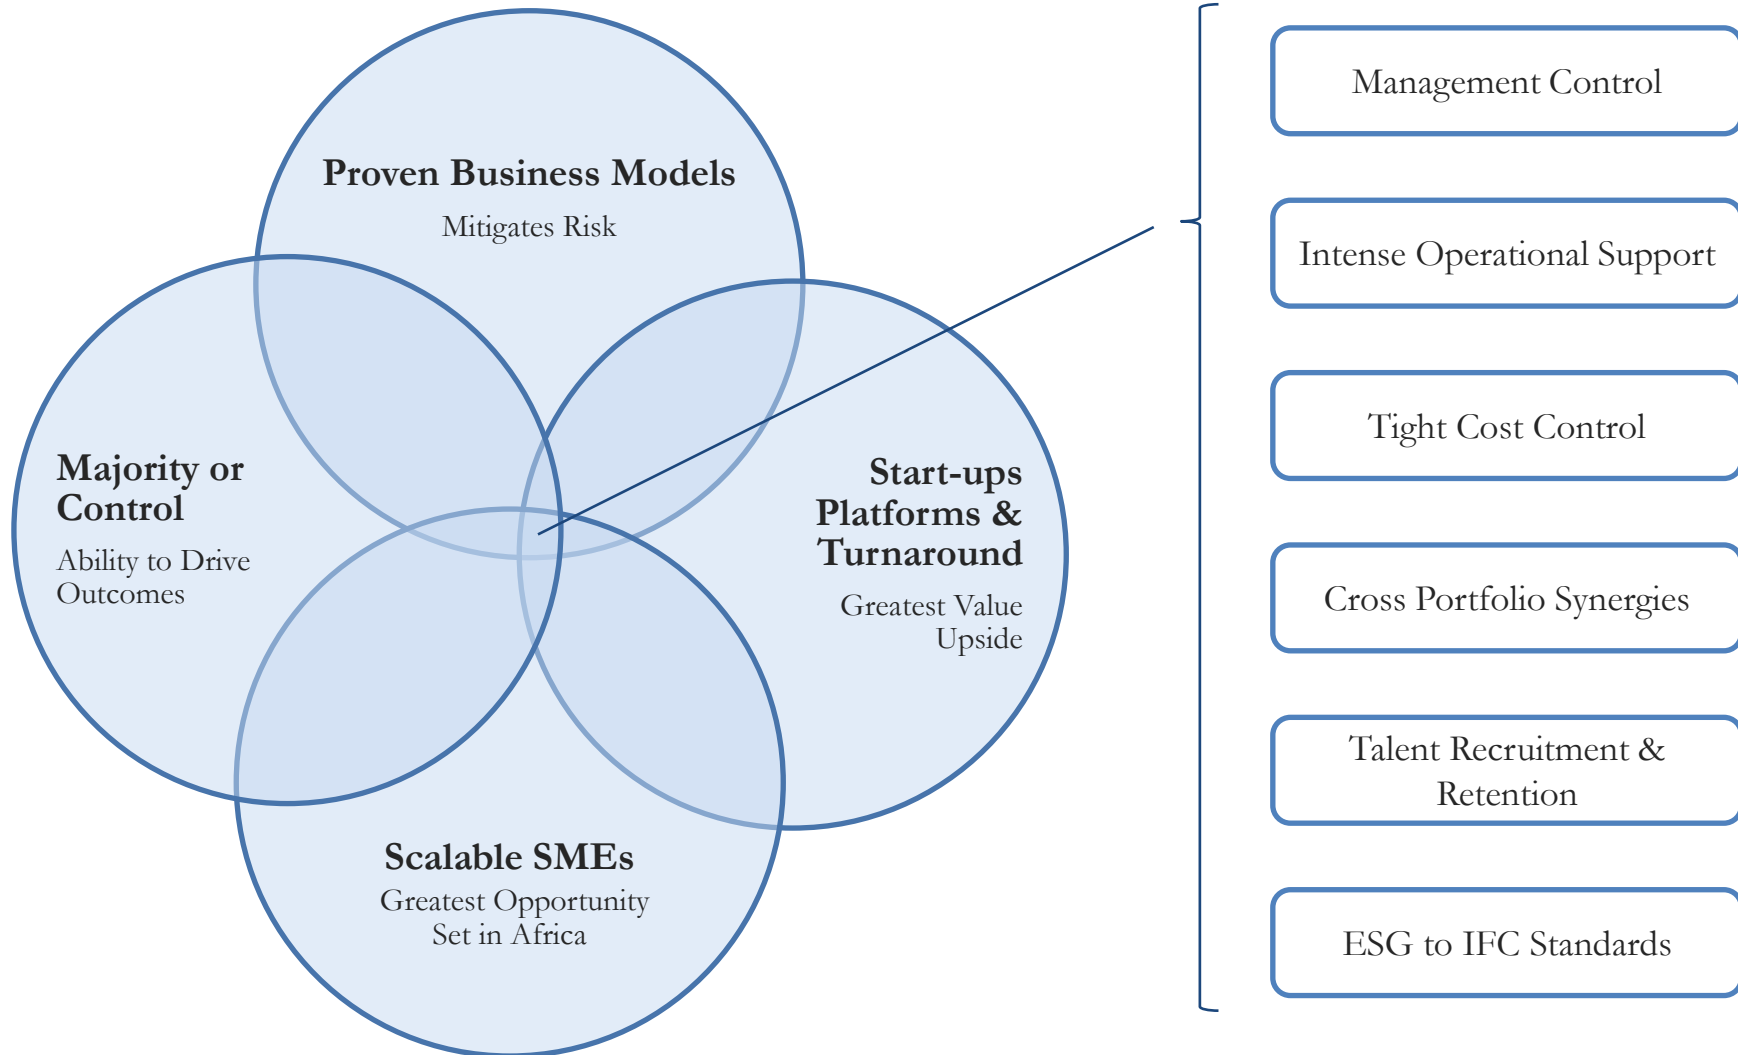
**Proven Business Models**
Mitigates Risk

**Majority or Control**
Ability to Drive Outcomes

**Start-ups Platforms & Turnaround**
Greatest Value Upside

**Scalable SMEs**
Greatest Opportunity Set in Africa

Management Control

Intense Operational Support

Tight Cost Control

Cross Portfolio Synergies

Talent Recruitment & Retention

ESG to IFC Standards